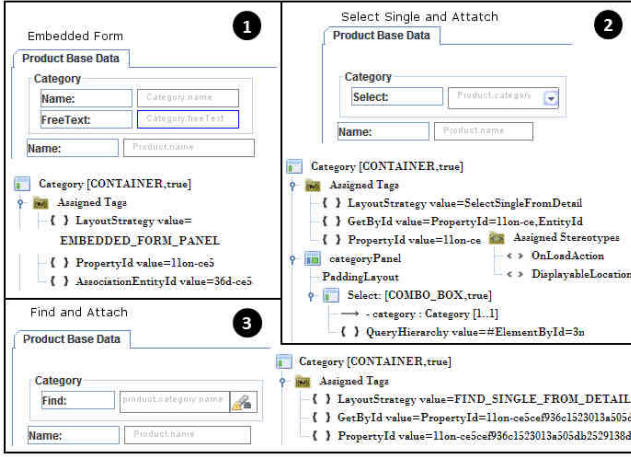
Embedded Form
1
Product Base Data
Category
Name: Category.name
FreeText: Category.freeText
Name: Product.name
Category [CONTAINER,true]
Assigned Tags
{ } LayoutStrategy value= EMBEDDED_FORM_PANEL
{ } PropertyId value=11on-ce5
{ } AssociationEntityId value=36d-ce5

Select Single and Attatch
2
Product Base Data
Category
Select: Product.category
Name: Product.name
Category [CONTAINER,true]
Assigned Tags
{ } LayoutStrategy value=SelectSingleFromDetail
{ } GetById value=PropertyId=11on-ce,EntityId
{ } PropertyId value=11on-ce
Assigned Stereotypes
< > OnLoadAction
< > DisplayableLocation
categoryPanel
PaddingLayout
Select: [COMBO_BOX,true]
⟶ - category : Category [1...1]
{ } QueryHierarchy value=#ElementById=3n

Find and Attach
3
Product Base Data
Category
Find: product.category.name
Name: Product.name
Category [CONTAINER,true]
Assigned Tags
{ } LayoutStrategy value=FIND_SINGLE_FROM_DETAIL
{ } GetById value=PropertyId=11on-ce5cef936c1523013a505d
{ } PropertyId value=11on-ce5cef936c1523013a505db2529138d